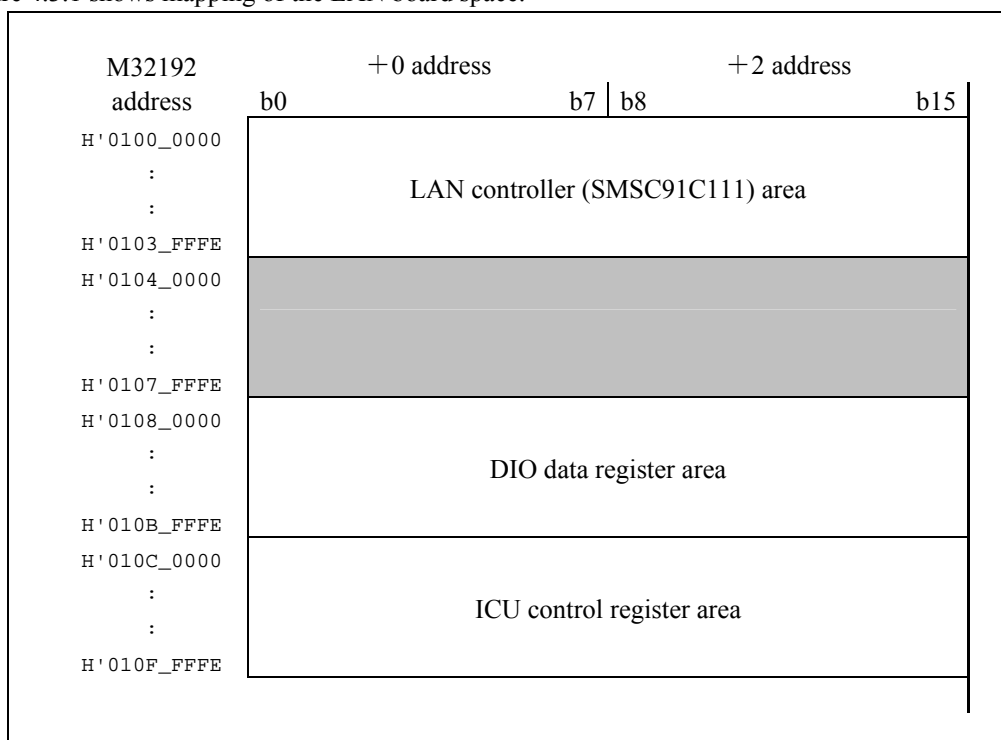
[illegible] shows mapping of the LAN board space.

M32192 address

+0 address

+2 address

b0 b7 b8 b15

H'0100_0000
:
:
H'0103_FFFE

LAN controller (SMSC91C111) area

H'0104_0000
:
:
H'0107_FFFE

H'0108_0000
:
:
H'010B_FFFE

DIO data register area

H'010C_0000
:
:
H'010F_FFFE

ICU control register area